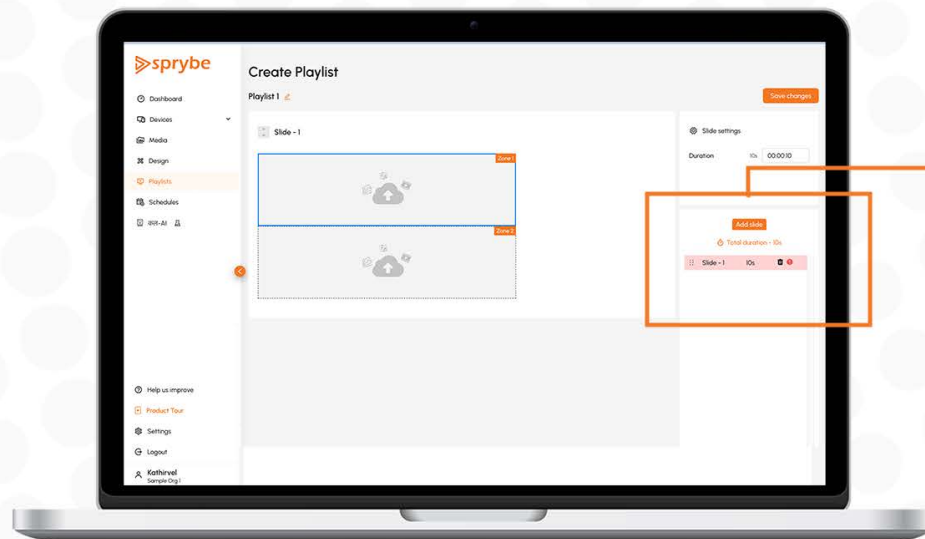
sprybe

Dashboard
Devices
Media
Design
Playlists
Schedules
इमेज-AI

Help us improve
Product Tour
Settings
Logout
Kathirvel
Sample Org 1

Create Playlist

Playlist 1

Save changes

Slide - 1

Zone 1

Zone 2

Slide settings

Duration 10s 00:00:10

Add slide

Total duration - 10s

Slide - 1 10s